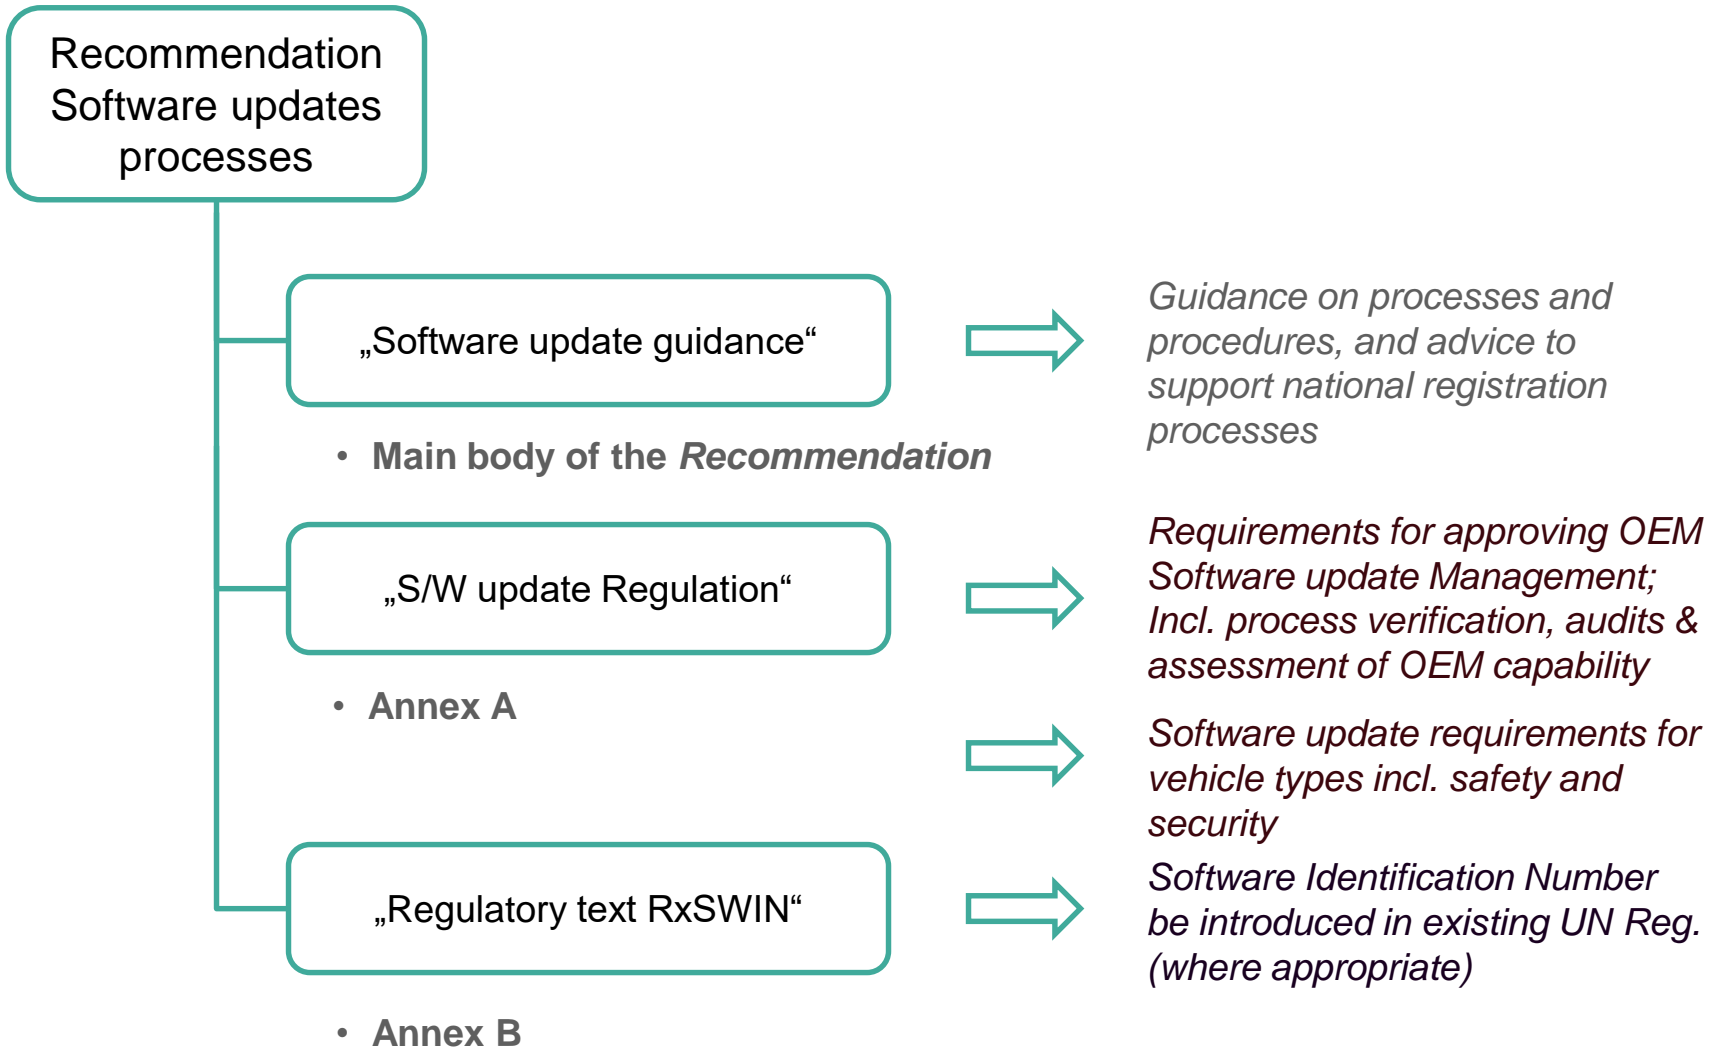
Recommendation Software updates processes

„Software update guidance“

Guidance on processes and procedures, and advice to support national registration processes

• Main body of the *Recommendation*

„S/W update Regulation“

Requirements for approving OEM Software update Management; Incl. process verification, audits & assessment of OEM capability

• Annex A

Software update requirements for vehicle types incl. safety and security

„Regulatory text RxSWIN“

Software Identification Number be introduced in existing UN Reg. (where appropriate)

• Annex B